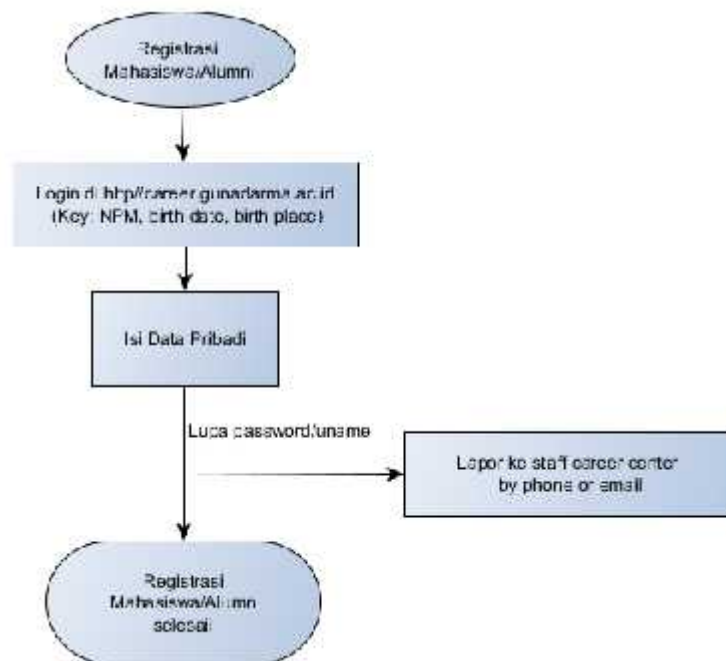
Registrasi Mahasiswa/Alumn

Login di http://career.gunadarma.ac.id (Key: NPM, birth date, birth place)

Isi Data Pribadi

Lupa password/uname

Lapor ke staff career center by phone or email

Registrasi Mahasiswa/Alumn selesai